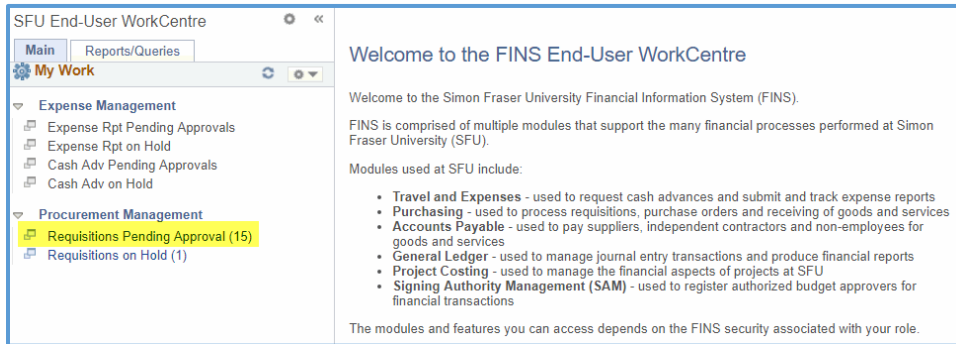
SFU End-User WorkCentre

Main | Reports/Queries

My Work

Expense Management
Expense Rpt Pending Approvals
Expense Rpt on Hold
Cash Adv Pending Approvals
Cash Adv on Hold

Procurement Management
Requisitions Pending Approval (15)
Requisitions on Hold (1)

Welcome to the FINS End-User WorkCentre

Welcome to the Simon Fraser University Financial Information System (FINS).

FINS is comprised of multiple modules that support the many financial processes performed at Simon Fraser University (SFU).

Modules used at SFU include:

- **Travel and Expenses** - used to request cash advances and submit and track expense reports
- **Purchasing** - used to process requisitions, purchase orders and receiving of goods and services
- **Accounts Payable** - used to pay suppliers, independent contractors and non-employees for goods and services
- **General Ledger** - used to manage journal entry transactions and produce financial reports
- **Project Costing** - used to manage the financial aspects of projects at SFU
- **Signing Authority Management (SAM)** - used to register authorized budget approvers for financial transactions

The modules and features you can access depends on the FINS security associated with your role.